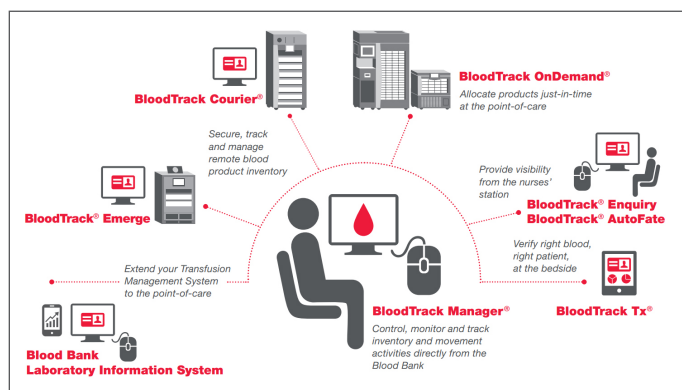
BloodTrack Courier®

BloodTrack OnDemand®
Allocate products just-in-time at the point-of-care

Secure, track and manage remote blood product inventory

Provide visibility from the nurses' station

BloodTrack® Emerge

BloodTrack® Enquiry
BloodTrack® AutoFate

Verify right blood, right patient, at the bedside

Extend your Transfusion Management System to the point-of-care

BloodTrack Tx®

BloodTrack Manager®
Control, monitor and track inventory and movement activities directly from the Blood Bank

Blood Bank
Laboratory Information System